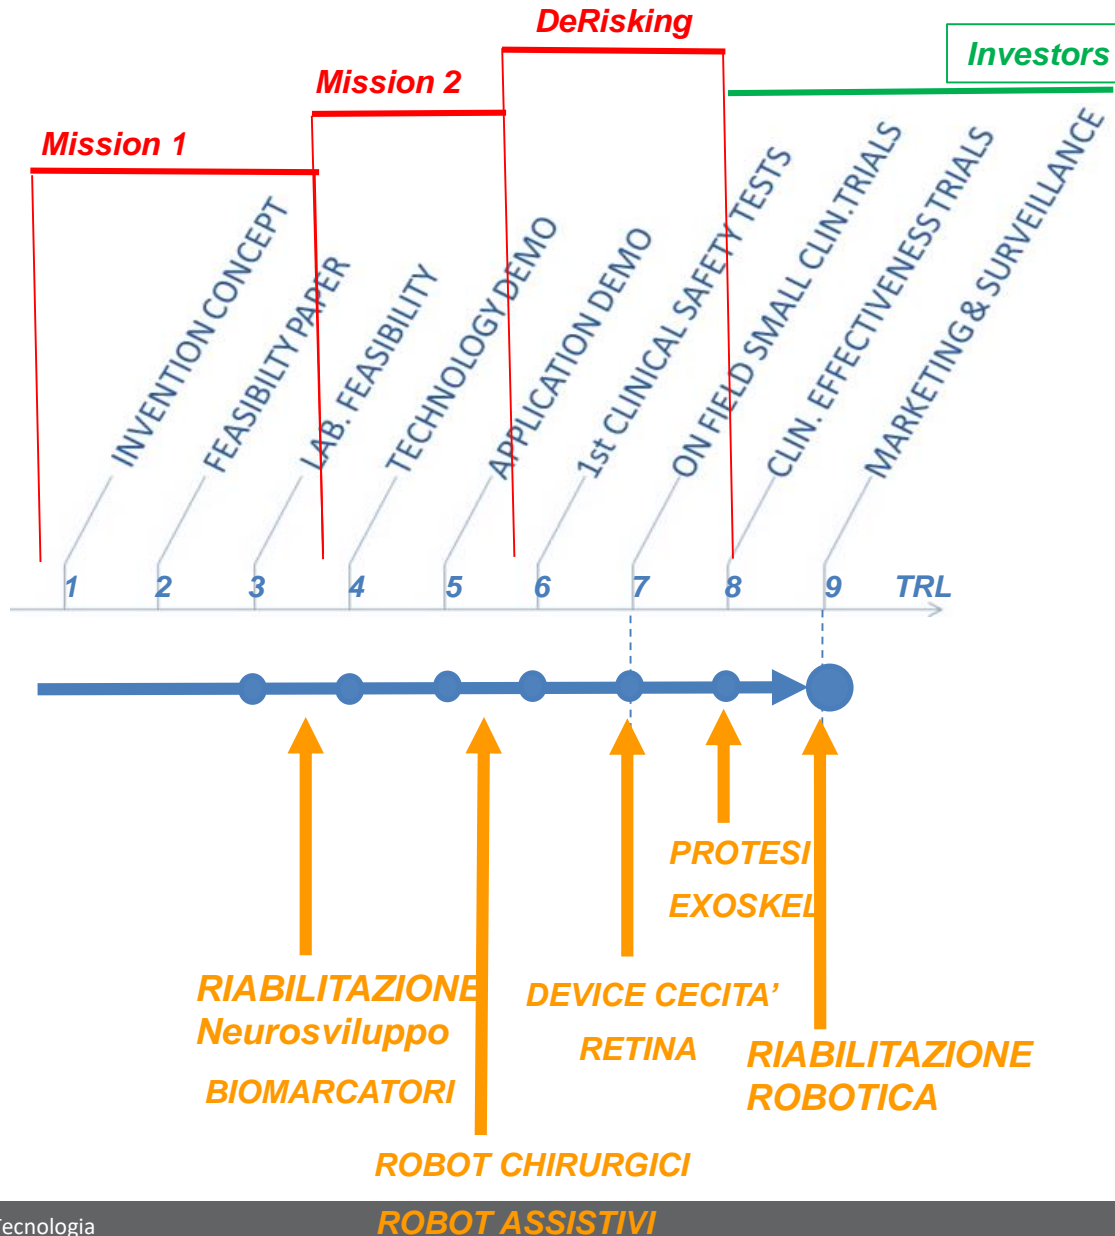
DeRisking

Investors

Mission 2

Mission 1

INVENTION CONCEPT

FEASIBILTY PAPER

LAB. FEASIBILITY

TECHNOLOGY DEMO

APPLICATION DEMO

1st CLINICAL SAFETY TESTS

ON FIELD SMALL CLIN.TRIALS

CLIN. EFFECTIVENESS TRIALS

MARKETING & SURVEILLANCE

1 2 3 4 5 6 7 8 9 TRL

PROTESI

EXOSKEL

RIABILITAZIONE
Neurosviluppo

BIOMARCATORI

DEVICE CECITA'

RETINA

RIABILITAZIONE
ROBOTICA

ROBOT CHIRURGICI

ROBOT ASSISTIVI

ecnologia